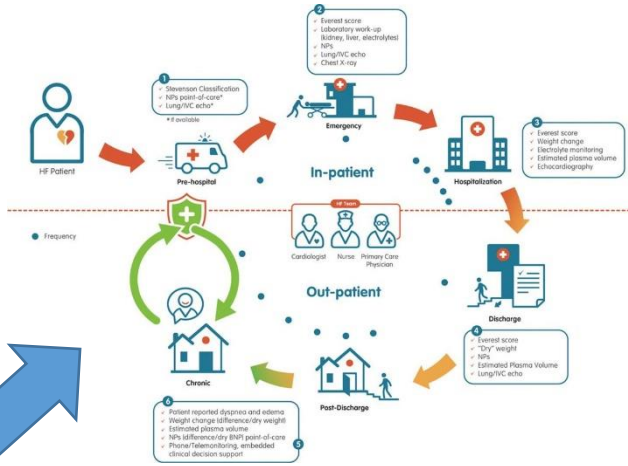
HF Patient

1
Stevenson Classification
NPs point-of-care*
Lung/IVC echo*
* If available

Pre-hospital

2
Everest score
Laboratory work-up (kidney, liver, electrolytes)
NPs
Lung/IVC echo
Chest X-ray

Emergency

3
Everest score
Weight change
Electrolyte monitoring
Estimated plasma volume
Echocardiography

Hospitalization

In-patient

Frequency

HF Team
Cardiologist
Nurse
Primary Care Physician

Out-patient

Discharge

4
Everest score
"Dry" weight
NPs
Estimated Plasma Volume
Lung/IVC echo

Post-Discharge

Chronic

6
Patient reported dyspnea and edema
Weight change (difference/dry weight)
Estimated plasma volume
NPs (difference/dry BNP) point-of-care
Phone/Telemonitoring, embedded clinical decision support
5